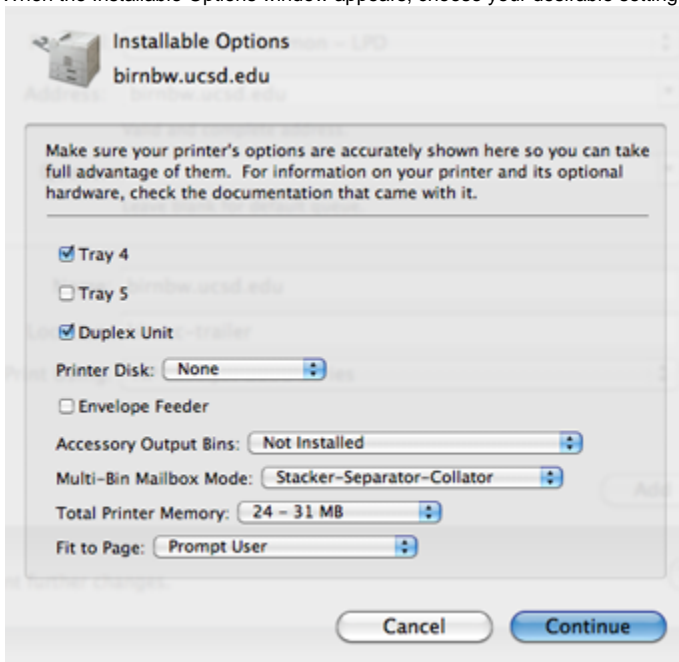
When the Installable Options window appears, choose your desirable setting

Installable Options
birnbw.ucsd.edu

Make sure your printer's options are accurately shown here so you can take full advantage of them. For information on your printer and its optional hardware, check the documentation that came with it.

☑ Tray 4

☐ Tray 5

☑ Duplex Unit

Printer Disk: None

☐ Envelope Feeder

Accessory Output Bins: Not Installed

Multi-Bin Mailbox Mode: Stacker-Separator-Collator

Total Printer Memory: 24 - 31 MB

Fit to Page: Prompt User

Cancel Continue